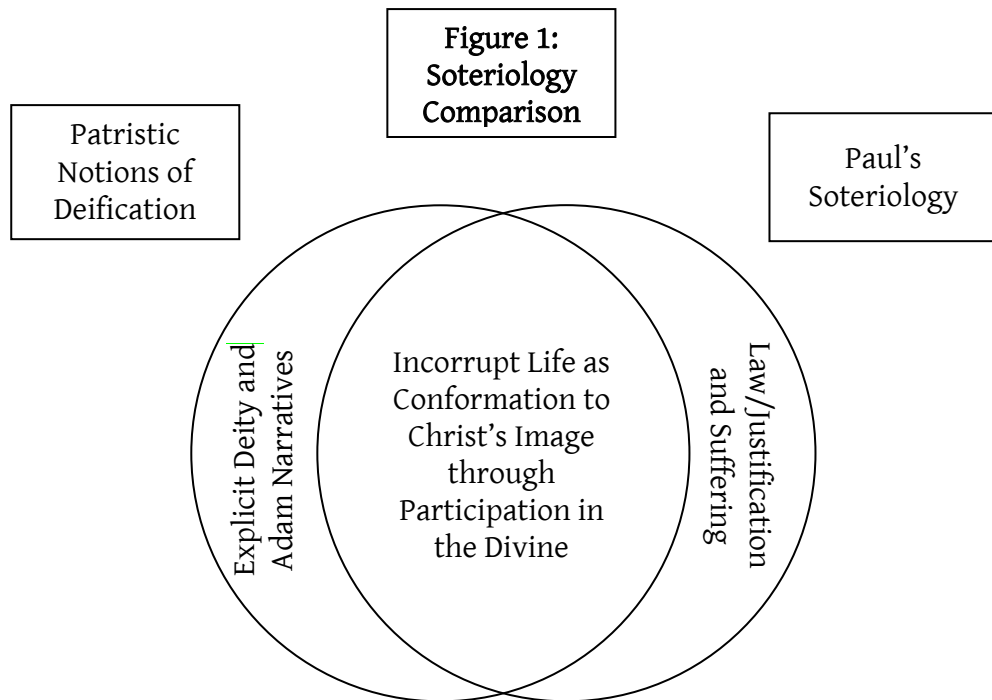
Figure 1: Soteriology Comparison

Patristic Notions of Deification

Paul's Soteriology

Explicit Deity and Adam Narratives

Incorrupt Life as Conformation to Christ's Image through Participation in the Divine

Law/Justification and Suffering